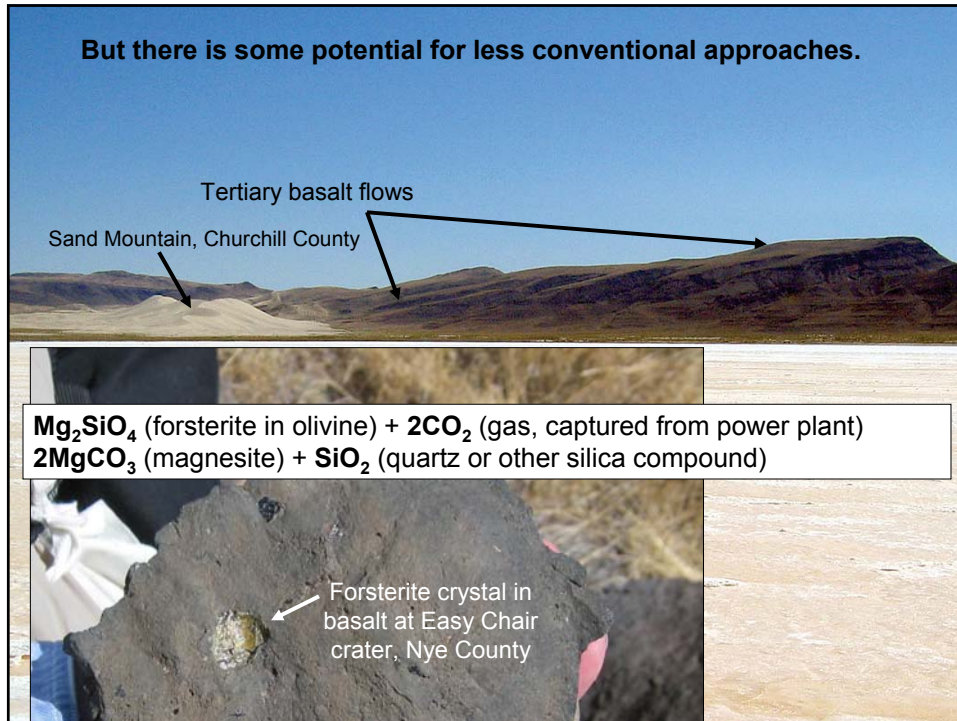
But there is some potential for less conventional approaches.

Tertiary basalt flows

Sand Mountain, Churchill County

$Mg_2SiO_4$ (forsterite in olivine) + $2CO_2$ (gas, captured from power plant)
$2MgCO_3$ (magnesite) + $SiO_2$ (quartz or other silica compound)

Forsterite crystal in basalt at Easy Chair crater, Nye County